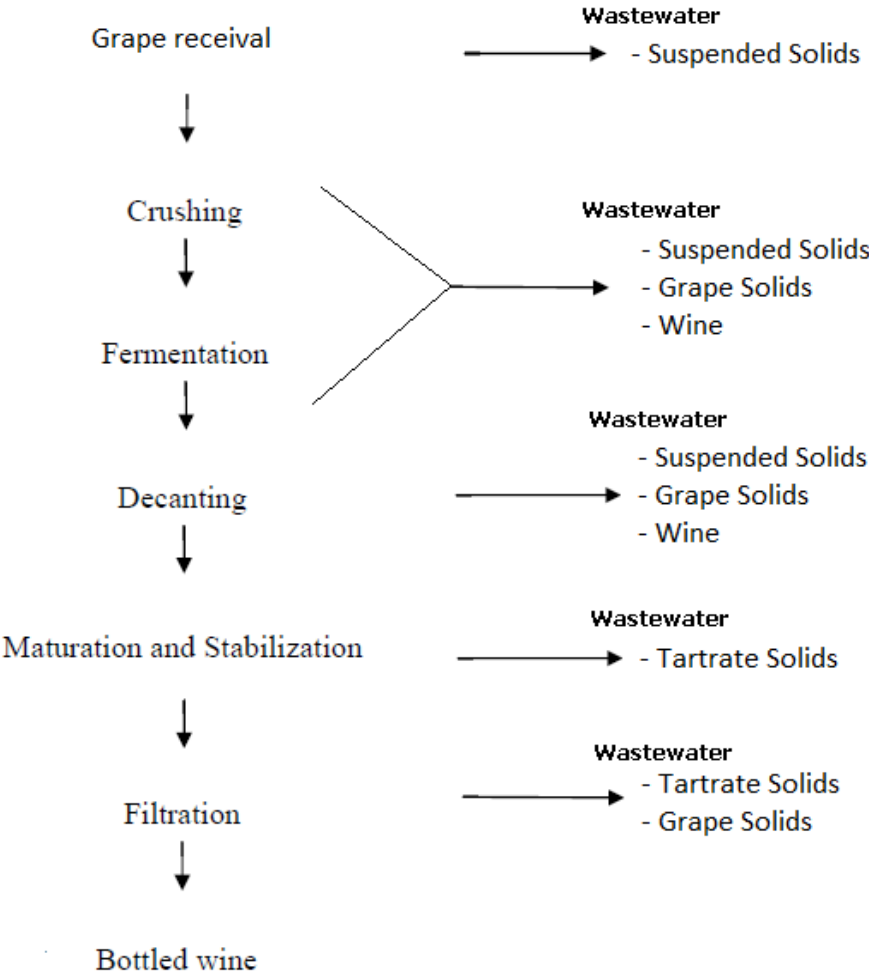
Grape receival

Wastewater
- Suspended Solids

Crushing

Wastewater
- Suspended Solids
- Grape Solids
- Wine

Fermentation

Decanting

Wastewater
- Suspended Solids
- Grape Solids
- Wine

Maturation and Stabilization

Wastewater
- Tartrate Solids

Filtration

Wastewater
- Tartrate Solids
- Grape Solids

Bottled wine